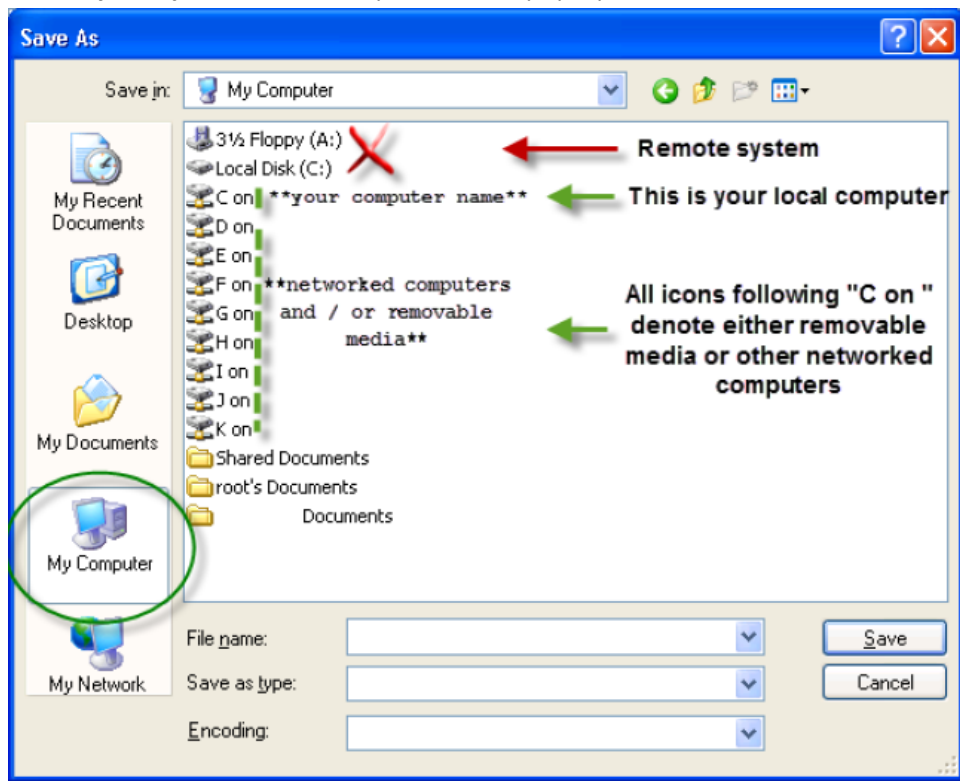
Save As

Save in: My Computer

My Recent Documents

Desktop

My Documents

My Computer

My Network

3½ Floppy (A:)
Local Disk (C:)
C on **your computer name**
D on
E on
F on **networked computers and / or removable media**
G on
H on
I on
J on
K on
Shared Documents
root's Documents
Documents

Remote system

This is your local computer

All icons following "C on " denote either removable media or other networked computers

File name:
Save as type:
Encoding:

Save
Cancel